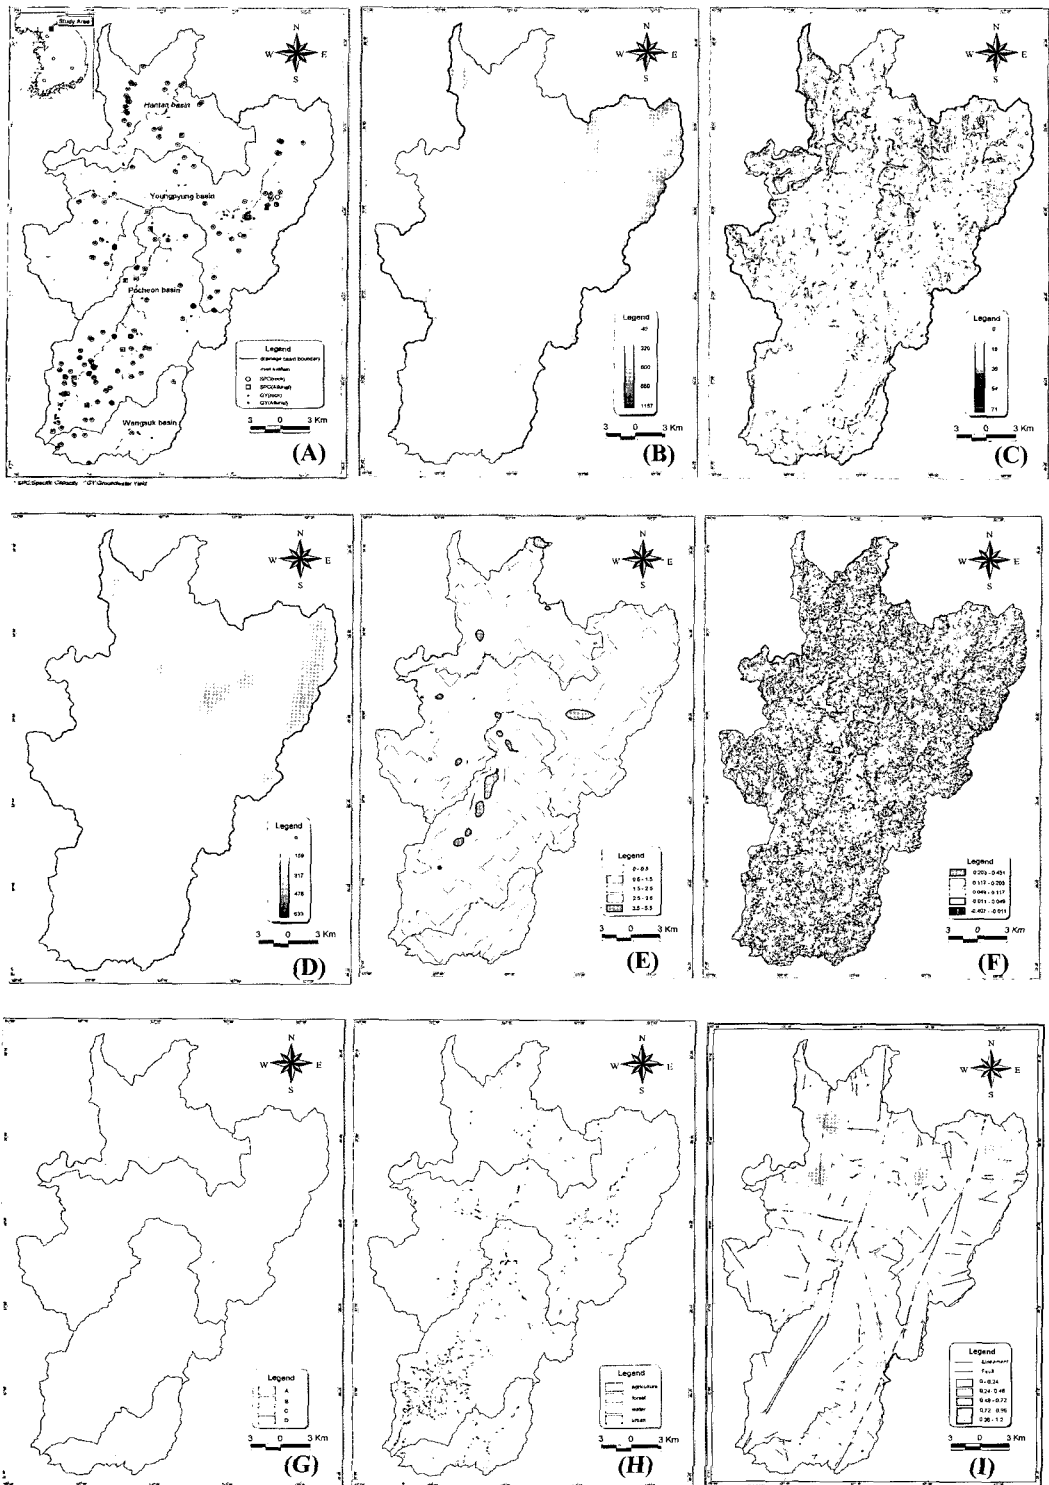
Study Area

N
W E
S

Hantan basin

Youngpyung basin

Pocheon basin

Wangsuk basin

Legend
drainage basin boundary
river system
SPC(rock)
SPC(Alluvial)
GY(rock)
GY(Alluvial)

3 0 3 Km

(A)

SPC:Specific Capacity GY:Groundwater Yield

N
W E
S

Legend
40
320
600
880
1157

3 0 3 Km

(B)

N
W E
S

Legend
0
18
36
54
71

3 0 3 Km

(C)

N
W E
S

Legend
0
159
317
476
633

3 0 3 Km

(D)

N
W E
S

Legend
0 - 0.5
0.5 - 1.5
1.5 - 2.5
2.5 - 3.5
3.5 - 5.5

3 0 3 Km

(E)

N
W E
S

Legend
0.200 - 0.451
0.117 - 0.200
0.049 - 0.117
0.011 - 0.049
-0.407 - 0.011

3 0 3 Km

(F)

Legend
A
B
C
D

3 0 3 Km

(G)

N
W E
S

Legend
agriculture
forest
water
urban

3 0 3 Km

(H)

N
W E
S

Legend
lineament
Fault
0 - 0.24
0.24 - 0.48
0.48 - 0.72
0.72 - 0.96
0.96 - 1.2

3 0 3 Km

(I)